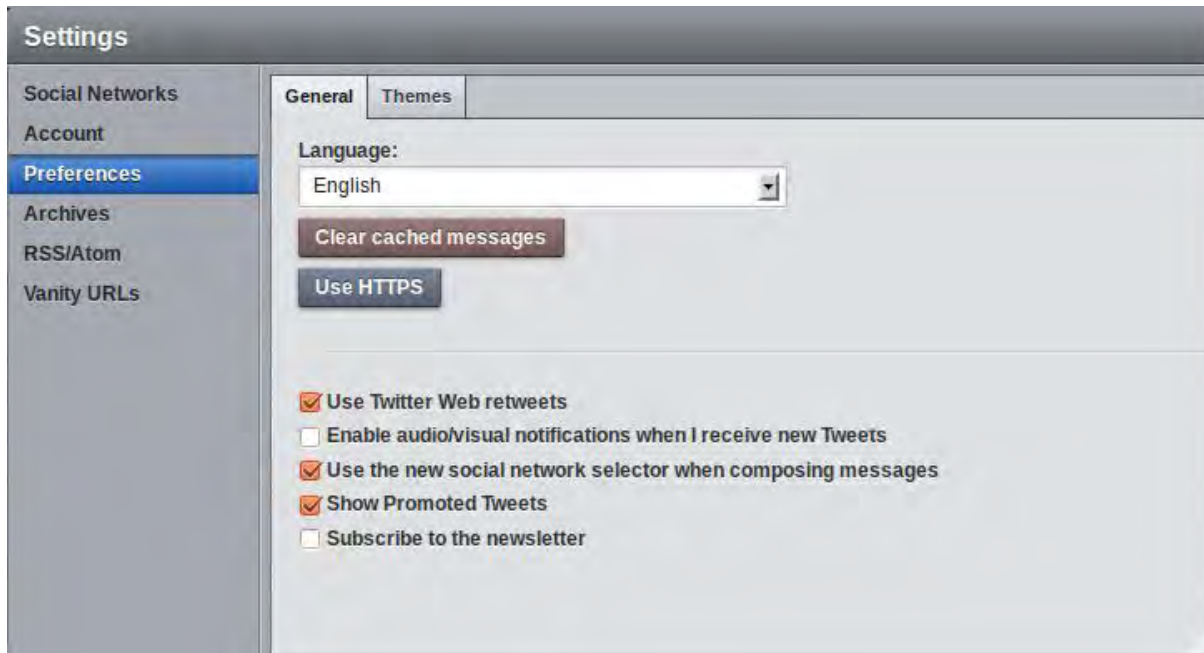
Settings

Social Networks
Account
Preferences
Archives
RSS/Atom
Vanity URLs

General
Themes

Language:
English

Clear cached messages

Use HTTPS

Use Twitter Web retweets
Enable audio/visual notifications when I receive new Tweets
Use the new social network selector when composing messages
Show Promoted Tweets
Subscribe to the newsletter